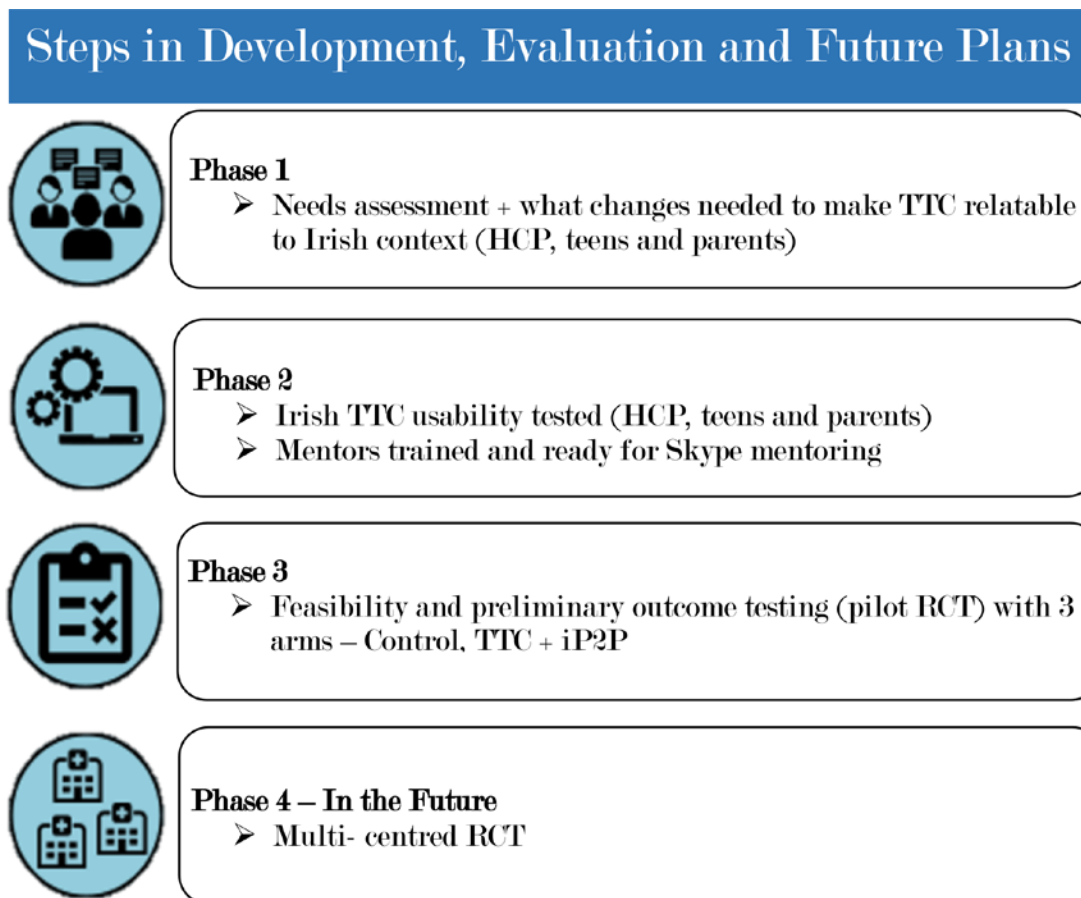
Steps in Development, Evaluation and Future Plans

Phase 1
➢ Needs assessment + what changes needed to make TTC relatable to Irish context (HCP, teens and parents)

Phase 2
➢ Irish TTC usability tested (HCP, teens and parents)
➢ Mentors trained and ready for Skype mentoring

Phase 3
➢ Feasibility and preliminary outcome testing (pilot RCT) with 3 arms – Control, TTC + iP2P

Phase 4 – In the Future
➢ Multi- centred RCT